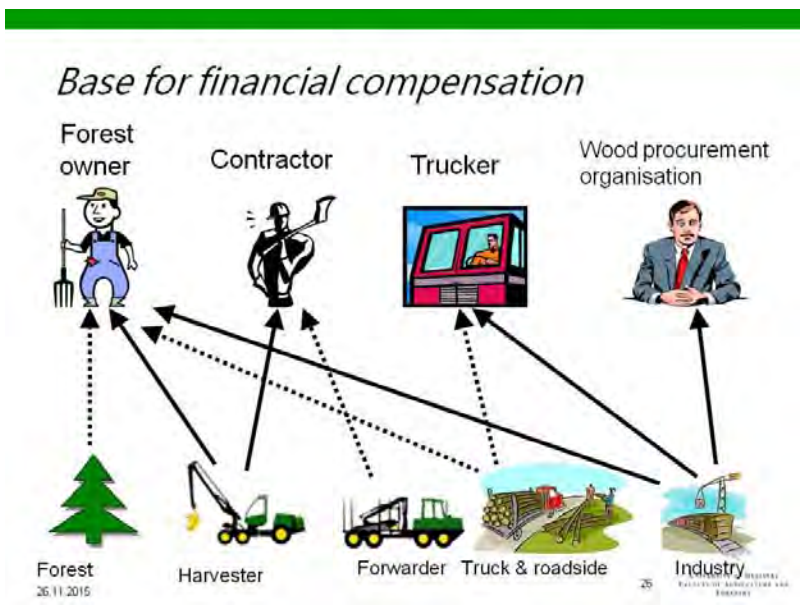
Base for financial compensation

Forest owner

Contractor

Trucker

Wood procurement organisation

Forest

Harvester

Forwarder

Truck & roadside

Industry

26.11.2015

26

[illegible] FACULTY OF AGRICULTURE AND FORESTRY